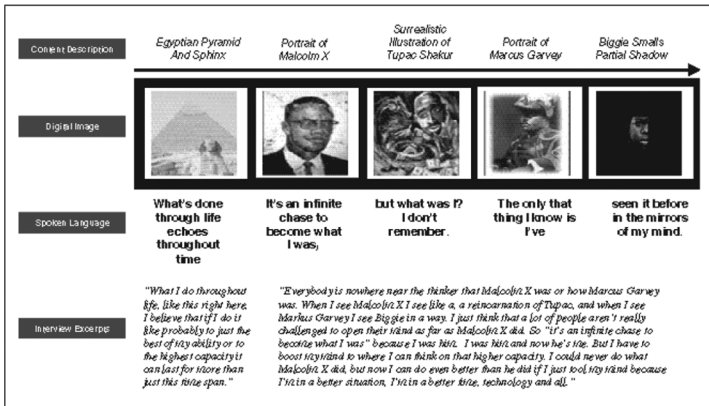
Content Description

Egyptian Pyramid And Sphinx

Portrait of Malcolm X

Surrealistic Illustration of Tupac Shakur

Portrait of Marcus Garvey

Biggie Smalls Partial Shadow

Digital Image

Spoken Language

What's done through life echoes throughout time

It's an infinite chase to become what I was,

but what was I? I don't remember.

The only that thing I know is I've

seen it before in the mirrors of my mind.

Interview Excerpts

"What I do throughout life, like this right here, I believe that if I do it like probably to just the best of my ability or to the highest capacity it can last for more than just this time span."

"Everybody is nowhere near the thinker that Malcolm X was or how Marcus Garvey was. When I see Malcolm X I see like a, a reincarnation of Tupac, and when I see Marcus Garvey I see Biggie in a way. I just think that a lot of people aren't really challenged to open their mind as far as Malcolm X did. So "it's an infinite chase to become what I was" because I was him. I was him and now he's me. But I have to boost my mind to where I can think on that higher capacity. I could never do what Malcolm X did, but now I can do even better than he did if I just tool my mind because I'm in a better situation, I'm in a better time, technology and all."